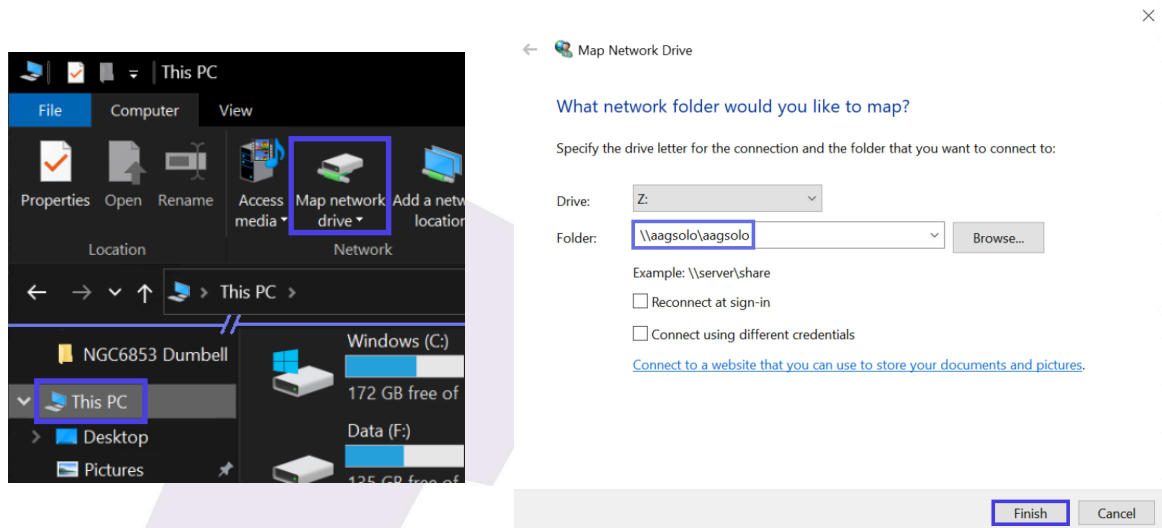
This PC

File Computer View

Properties Open Rename Access media Map network drive Add a network location

Location Network

This PC

NGC6853 Dumbell

This PC

Desktop

Pictures

Windows (C:)

172 GB free of

Data (F:)

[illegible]

Map Network Drive

What network folder would you like to map?

Specify the drive letter for the connection and the folder that you want to connect to:

Drive: Z:

Folder: \\aagsolo\aagsolo Browse...

Example: \\server\share

Reconnect at sign-in

Connect using different credentials

Connect to a website that you can use to store your documents and pictures.

Finish Cancel